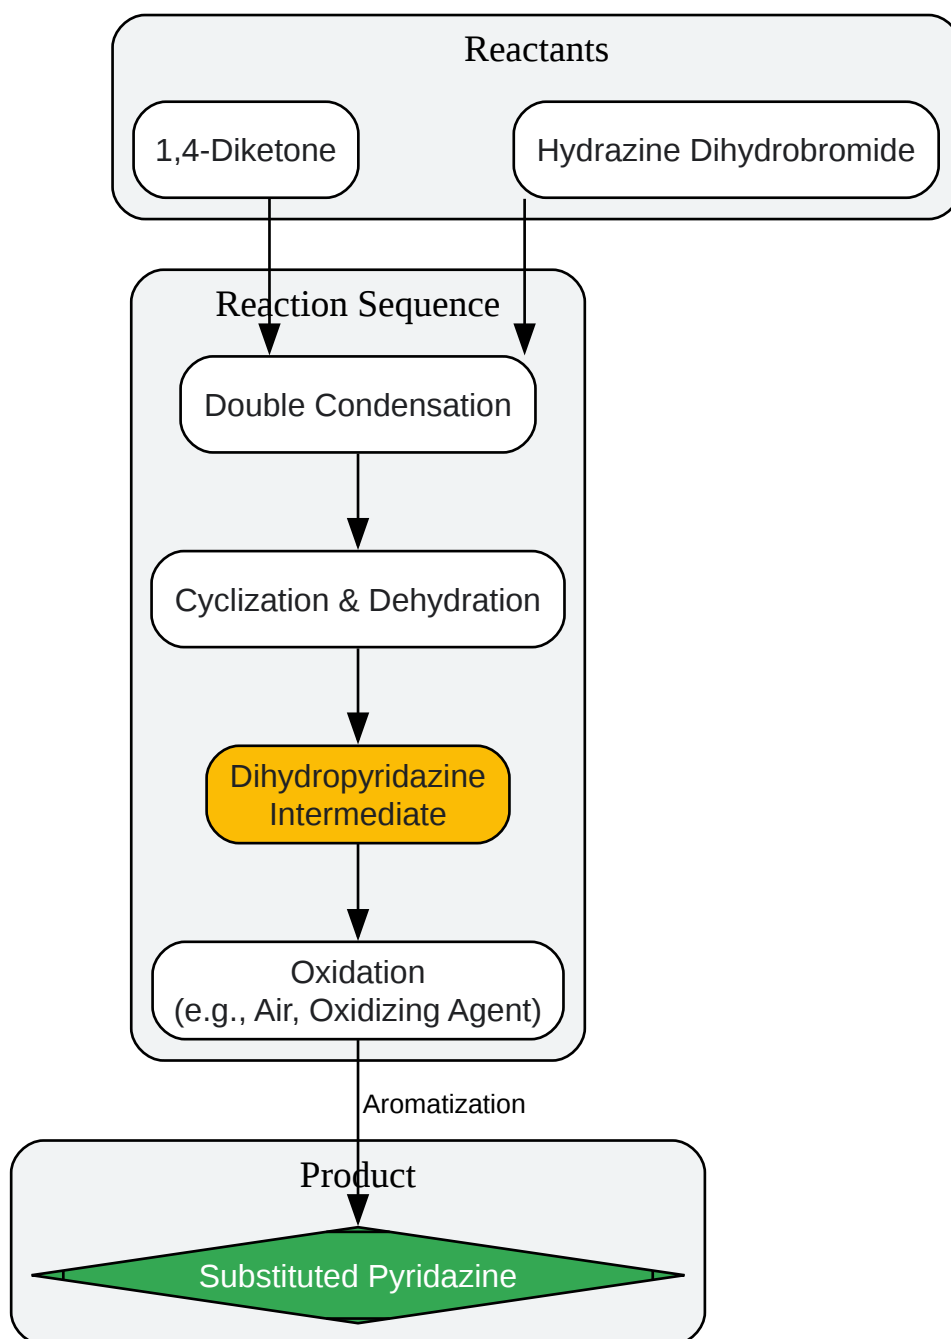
Reactants

1,4-Diketone

Hydrazine Dihydrobromide

Reaction Sequence

Double Condensation

Cyclization & Dehydration

Dihydropyridazine Intermediate

Oxidation (e.g., Air, Oxidizing Agent)

Aromatization

Product

Substituted Pyridazine